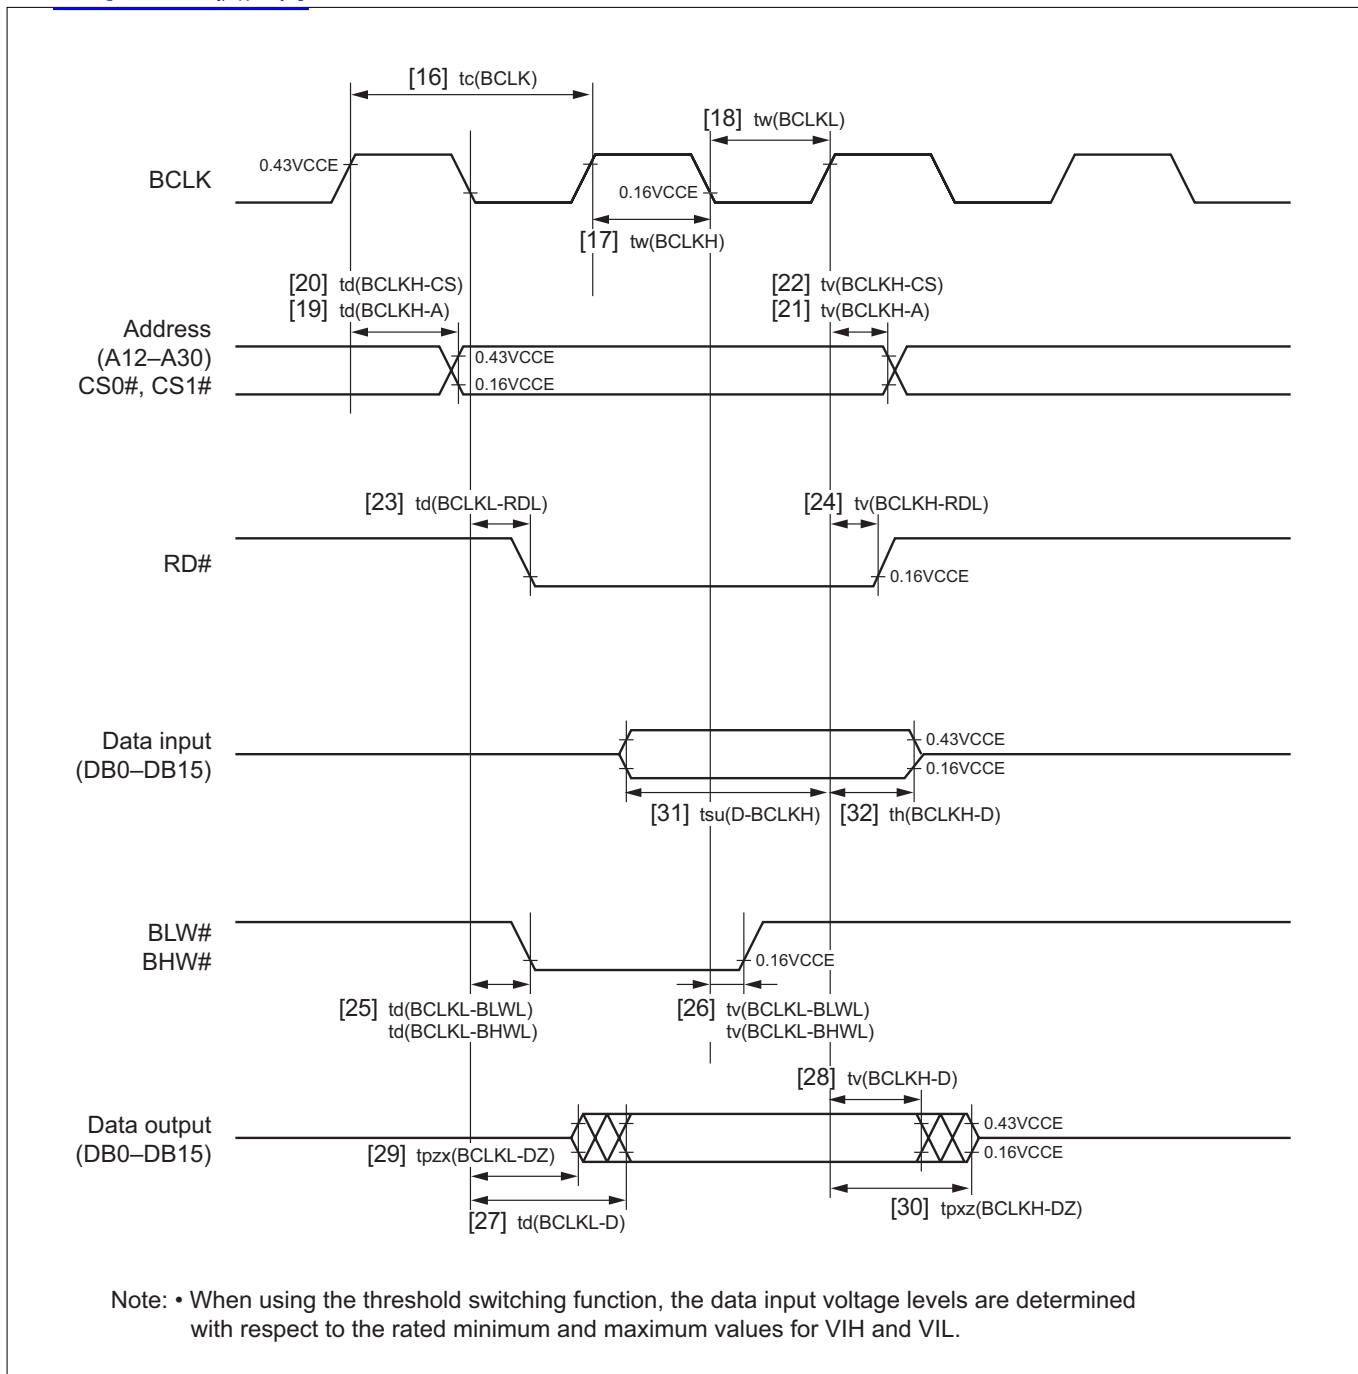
[16] tc(BCLK)

[18] tw(BCLKL)

0.43VCCE

BCLK

0.16VCCE

[17] tw(BCLKH)

[20] td(BCLKH-CS)
[19] td(BCLKH-A)

[22] tv(BCLKH-CS)
[21] tv(BCLKH-A)

Address (A12–A30) CS0#, CS1#

0.43VCCE
0.16VCCE

[23] td(BCLKL-RDL)

[24] tv(BCLKH-RDL)

RD#

0.16VCCE

Data input (DB0–DB15)

0.43VCCE
0.16VCCE

[31] tsu(D-BCLKH)

[32] th(BCLKH-D)

BLW#
BHW#

0.16VCCE

[25] td(BCLKL-BLWL)
td(BCLKL-BHWL)

[26] tv(BCLKL-BLWL)
tv(BCLKL-BHWL)

[28] tv(BCLKH-D)

Data output (DB0–DB15)

[29] tpzx(BCLKL-DZ)

0.43VCCE
0.16VCCE

[27] td(BCLKL-D)

[30] tpxz(BCLKH-DZ)

Note: • When using the threshold switching function, the data input voltage levels are determined with respect to the rated minimum and maximum values for VIH and VIL.